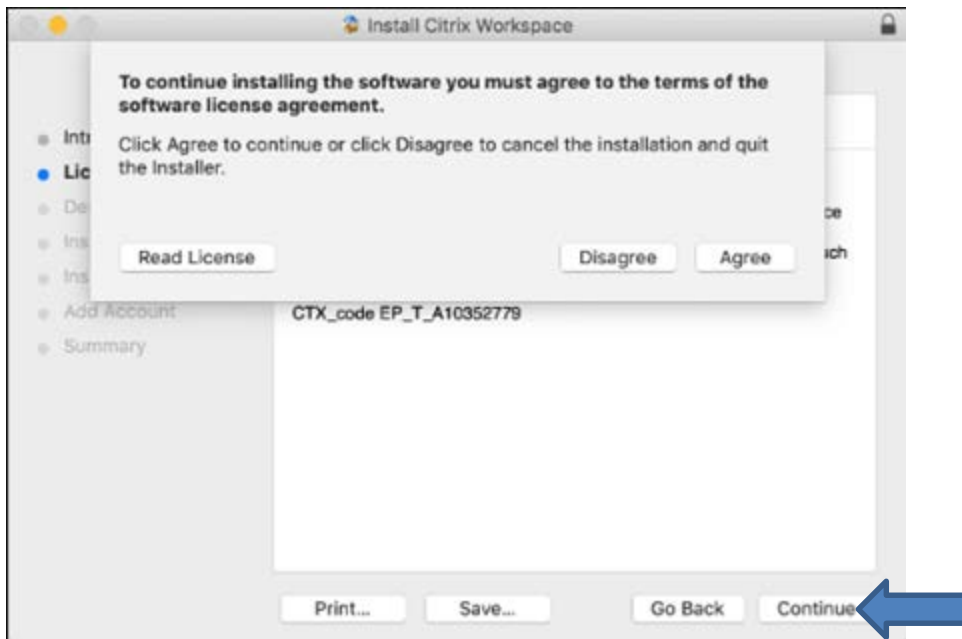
Install Citrix Workspace

To continue installing the software you must agree to the terms of the software license agreement.

Click Agree to continue or click Disagree to cancel the installation and quit the Installer.

Read License

Disagree

Agree

Intr

Lic

De

Ins

Ins

Add Account

Summary

ce

ich

CTX_code EP_T_A10352779

Print...

Save...

Go Back

Continue